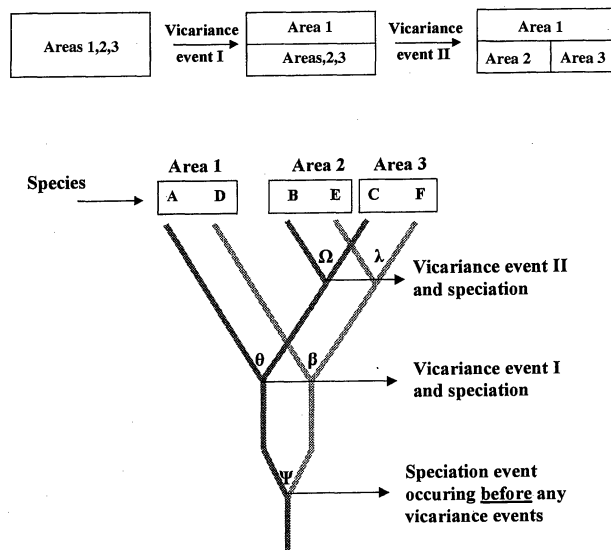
Areas 1,2,3

Vicariance event I

Area 1

Areas,2,3

Vicariance event II

Area 1

Area 2

Area 3

Species

Area 1

A D

Area 2

B E

Area 3

C F

Ω

λ

Vicariance event II and speciation

θ

β

Vicariance event I and speciation

Ψ

Speciation event occuring before any vicariance events